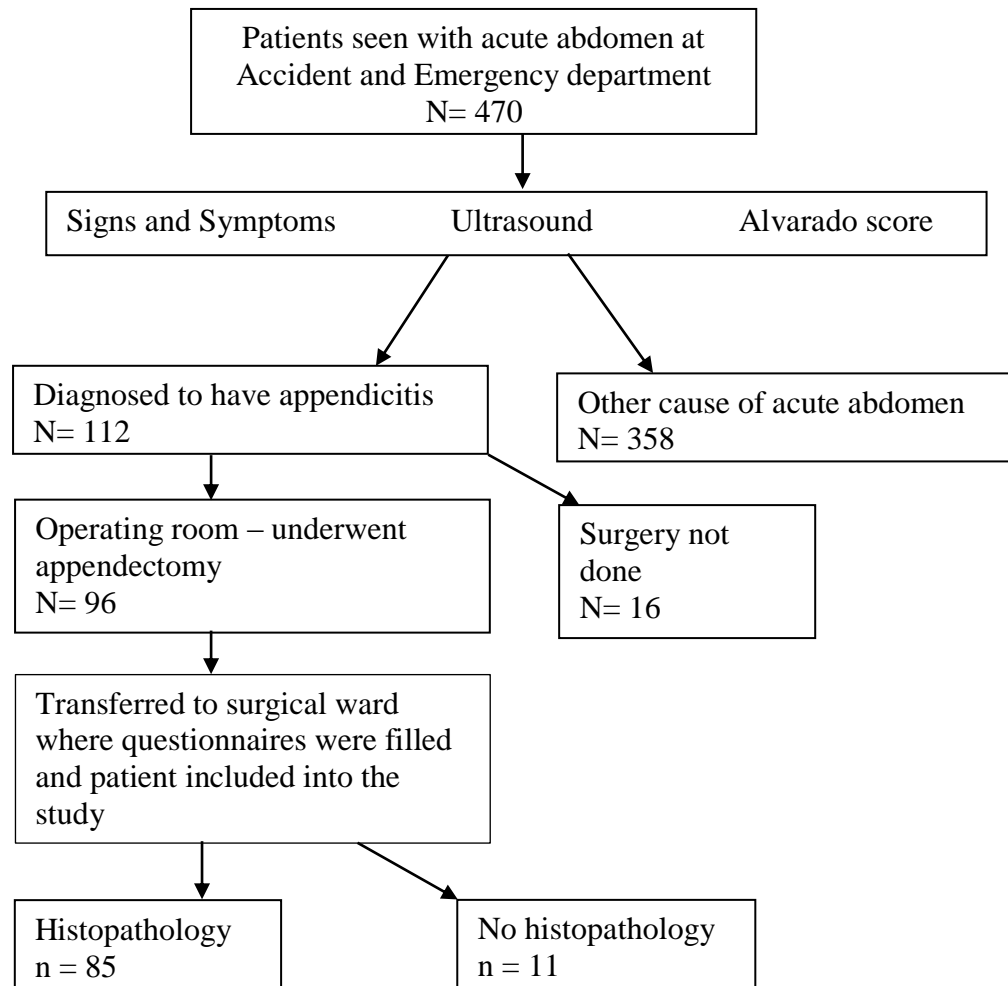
Patients seen with acute abdomen at Accident and Emergency department
N= 470

Signs and Symptoms Ultrasound Alvarado score

Diagnosed to have appendicitis
N= 112

Other cause of acute abdomen
N= 358

Operating room – underwent appendectomy
N= 96

Surgery not done
N= 16

Transferred to surgical ward where questionnaires were filled and patient included into the study

Histopathology
n = 85

No histopathology
n = 11